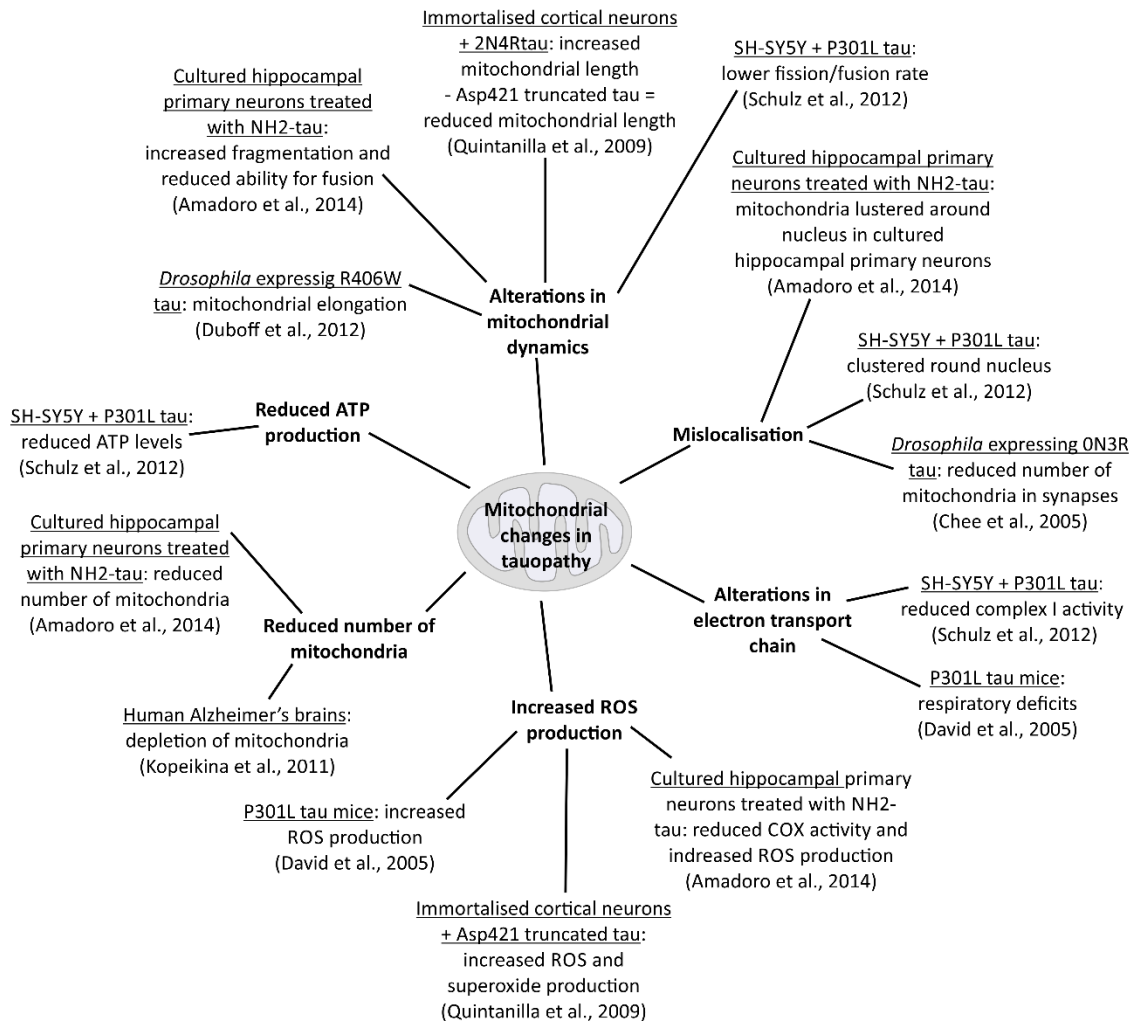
Immortalised cortical neurons + 2N4Rtau: increased mitochondrial length - Asp421 truncated tau = reduced mitochondrial length (Quintanilla et al., 2009)

Cultured hippocampal primary neurons treated with NH2-tau: increased fragmentation and reduced ability for fusion (Amadoro et al., 2014)

SH-SY5Y + P301L tau: lower fission/fusion rate (Schulz et al., 2012)

Cultured hippocampal primary neurons treated with NH2-tau: mitochondria lustered around nucleus in cultured hippocampal primary neurons (Amadoro et al., 2014)

Drosophila expressig R406W tau: mitochondrial elongation (Duboff et al., 2012)

Alterations in mitochondrial dynamics

SH-SY5Y + P301L tau: clustered round nucleus (Schulz et al., 2012)

SH-SY5Y + P301L tau: reduced ATP levels (Schulz et al., 2012)

Reduced ATP production

Mislocalisation

Drosophila expressing 0N3R tau: reduced number of mitochondria in synapses (Chee et al., 2005)

Mitochondrial changes in tauopathy

Cultured hippocampal primary neurons treated with NH2-tau: reduced number of mitochondria (Amadoro et al., 2014)

Alterations in electron transport chain

SH-SY5Y + P301L tau: reduced complex I activity (Schulz et al., 2012)

Reduced number of mitochondria

P301L tau mice: respiratory deficits (David et al., 2005)

Human Alzheimer's brains: depletion of mitochondria (Kopeikina et al., 2011)

Increased ROS production

P301L tau mice: increased ROS production (David et al., 2005)

Cultured hippocampal primary neurons treated with NH2-tau: reduced COX activity and indreased ROS production (Amadoro et al., 2014)

Immortalised cortical neurons + Asp421 truncated tau: increased ROS and superoxide production (Quintanilla et al., 2009)